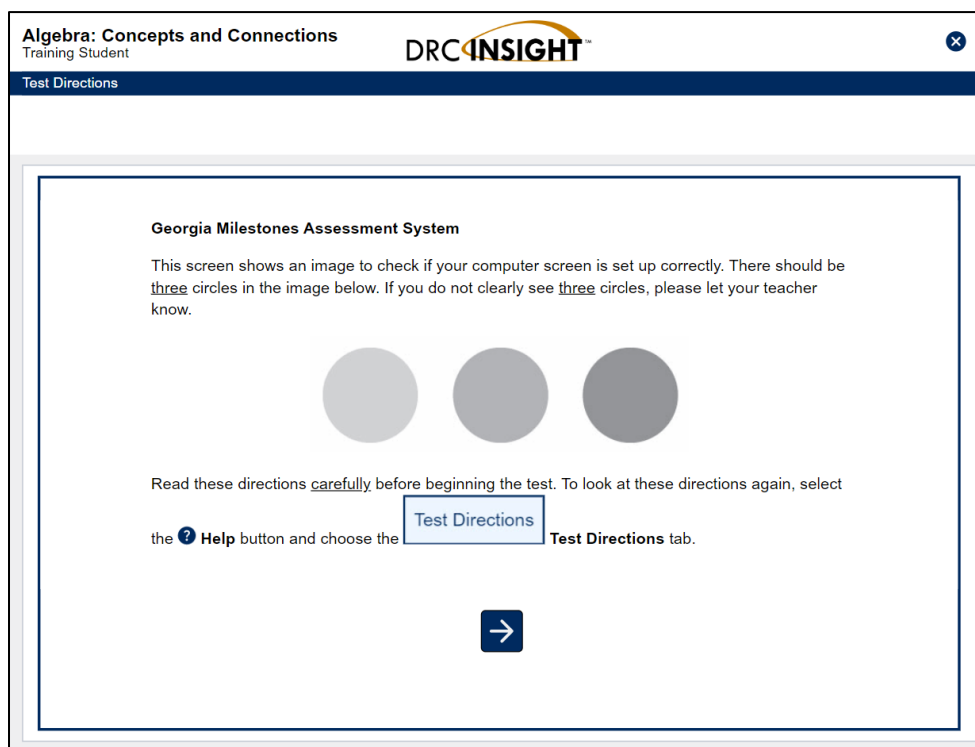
Algebra: Concepts and Connections
Training Student

DRC INSIGHT™

Test Directions

Georgia Milestones Assessment System

This screen shows an image to check if your computer screen is set up correctly. There should be three circles in the image below. If you do not clearly see three circles, please let your teacher know.

Read these directions carefully before beginning the test. To look at these directions again, select the ? Help button and choose the Test Directions Test Directions tab.